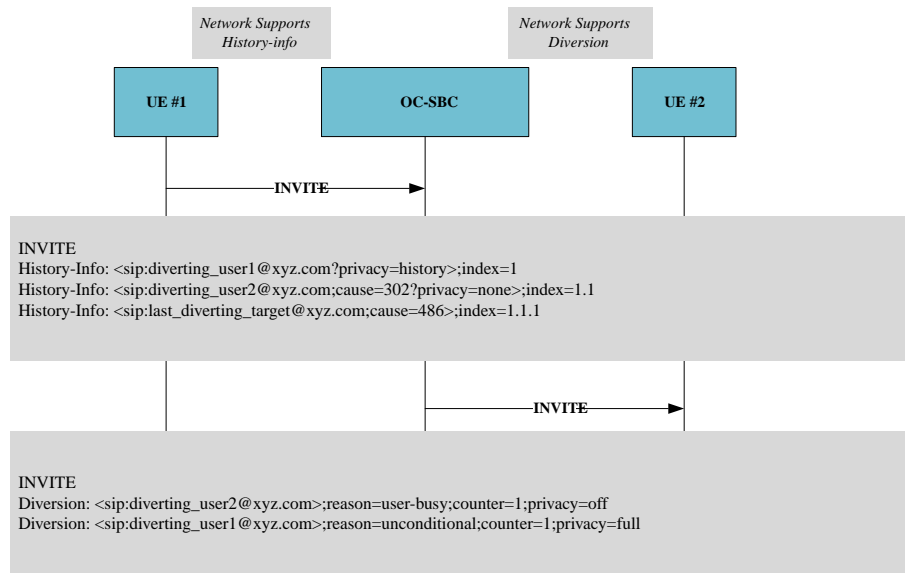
Network Supports History-info

Network Supports Diversion

UE #1

OC-SBC

UE #2

INVITE

INVITE
History-Info: <sip:diverting_user1@xyz.com?privacy=history>;index=1
History-Info: <sip:diverting_user2@xyz.com;cause=302?privacy=none>;index=1.1
History-Info: <sip:last_diverting_target@xyz.com;cause=486>;index=1.1.1

INVITE

INVITE
Diversion: <sip:diverting_user2@xyz.com>;reason=user-busy;counter=1;privacy=off
Diversion: <sip:diverting_user1@xyz.com>;reason=unconditional;counter=1;privacy=full